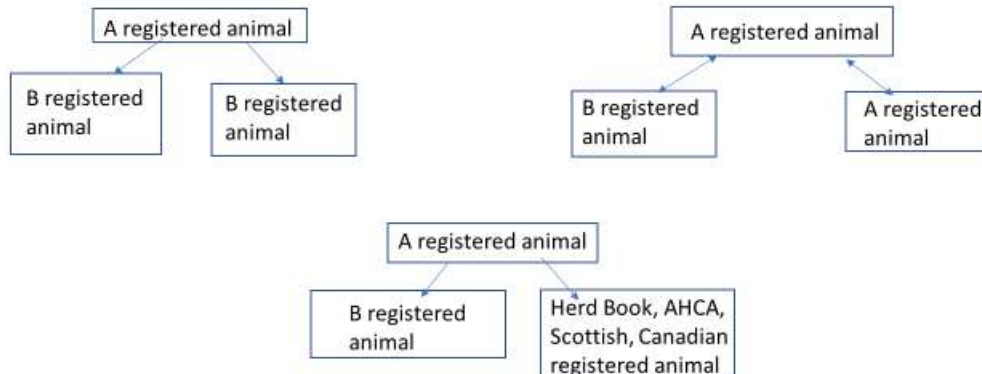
A registered animal

B registered animal

B registered animal

A registered animal

B registered animal

A registered animal

A registered animal

B registered animal

Herd Book, AHCA, Scottish, Canadian registered animal